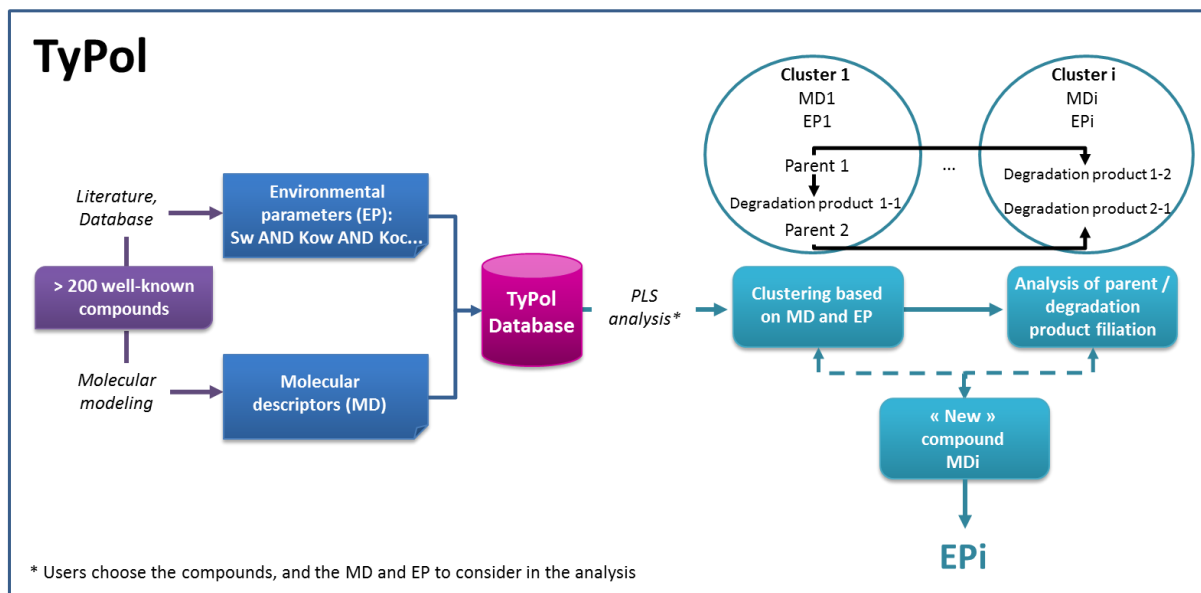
TyPol

Cluster 1
MD1
EP1
Parent 1
Degradation product 1-1
Parent 2

...

Cluster i
MDi
EPi
Degradation product 1-2
Degradation product 2-1

Literature, Database

> 200 well-known compounds

Molecular modeling

Environmental parameters (EP): Sw AND Kow AND Koc...

Molecular descriptors (MD)

TyPol Database

PLS analysis*

Clustering based on MD and EP

Analysis of parent / degradation product filiation

« New » compound MDi

EPi

* Users choose the compounds, and the MD and EP to consider in the analysis